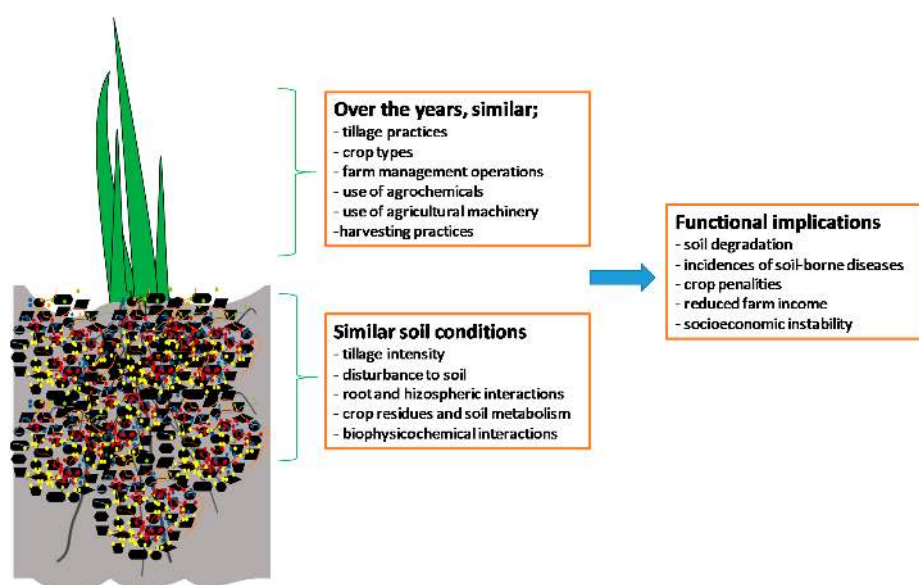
Over the years, similar;
- tillage practices
- crop types
- farm management operations
- use of agrochemicals
- use of agricultural machinery
-harvesting practices

Similar soil conditions
- tillage intensity
- disturbance to soil
- root and hizospheric interactions
- crop residues and soil metabolism
- biophysicochemical interactions

Functional implications
- soil degradation
- incidences of soil-borne diseases
- crop penalities
- reduced farm income
- socioeconomic instability